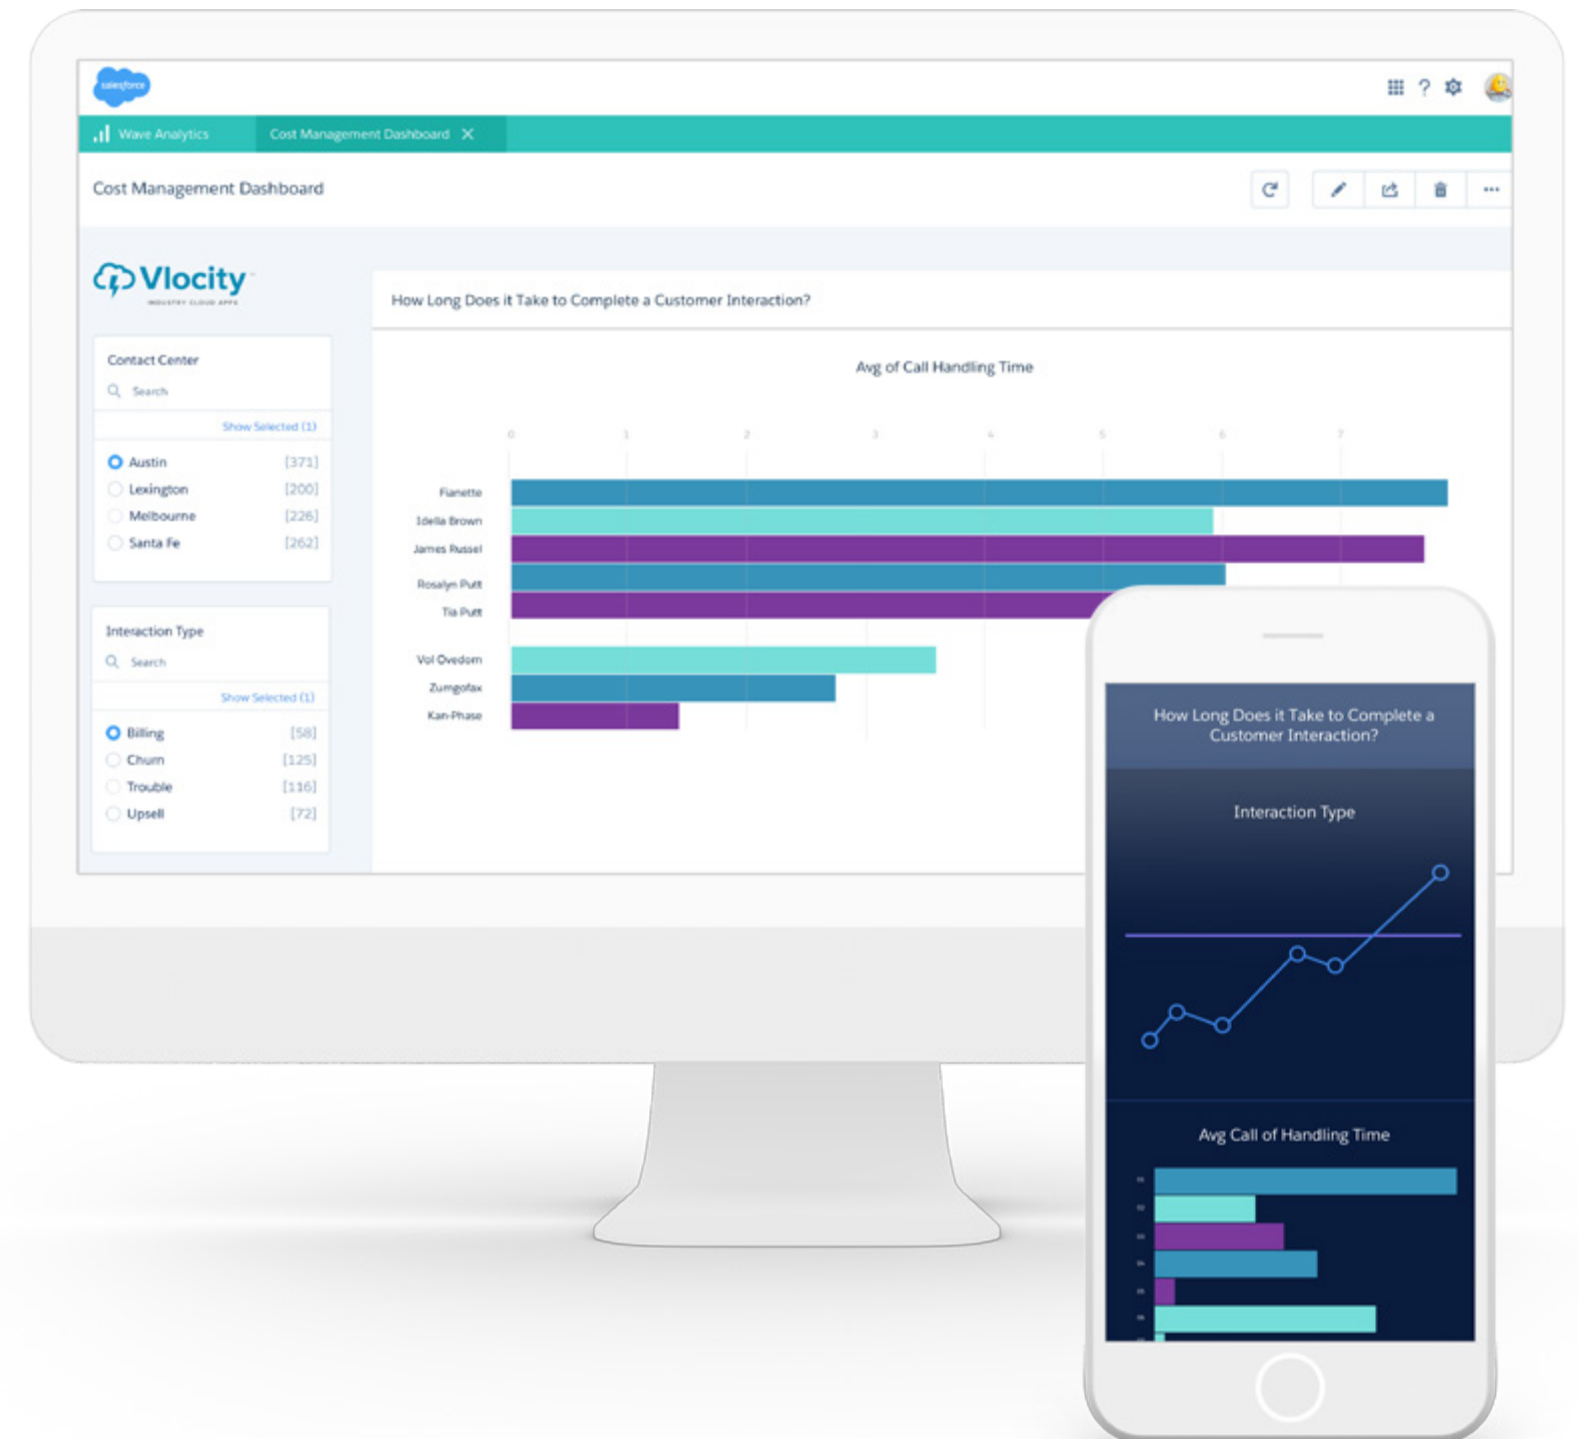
salesforce

Wave Analytics

Cost Management Dashboard

Cost Management Dashboard

Vlocity
INDUSTRY CLOUD APPS

Contact Center

Search

Show Selected (1)

Austin [371]
Lexington [200]
Melbourne [226]
Santa Fe [262]

Interaction Type

Search

Show Selected (1)

Billing [58]
Churn [125]
Trouble [116]
Upsell [72]

How Long Does it Take to Complete a Customer Interaction?

Avg of Call Handling Time

0 1 2 3 4 5 6 7

Fianette
Idella Brown
James Russel
Rosalyn Putt
Tia Putt
Vol Ovedom
Zumgofax
Kan-Phase

How Long Does it Take to Complete a Customer Interaction?

Interaction Type

Avg Call of Handling Time